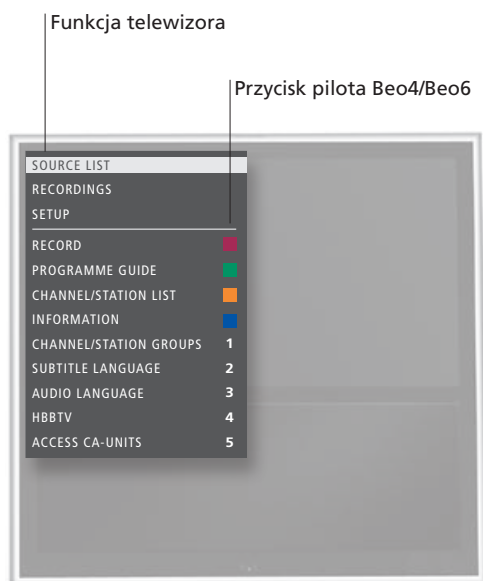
Funkcja telewizora

Przycisk pilota Beo4/Beo6

SOURCE LIST
RECORDINGS
SETUP
RECORD
PROGRAMME GUIDE
CHANNEL/STATION LIST
INFORMATION
CHANNEL/STATION GROUPS 1
SUBTITLE LANGUAGE 2
AUDIO LANGUAGE 3
HBBTV 4
ACCESS CA-UNITS 5